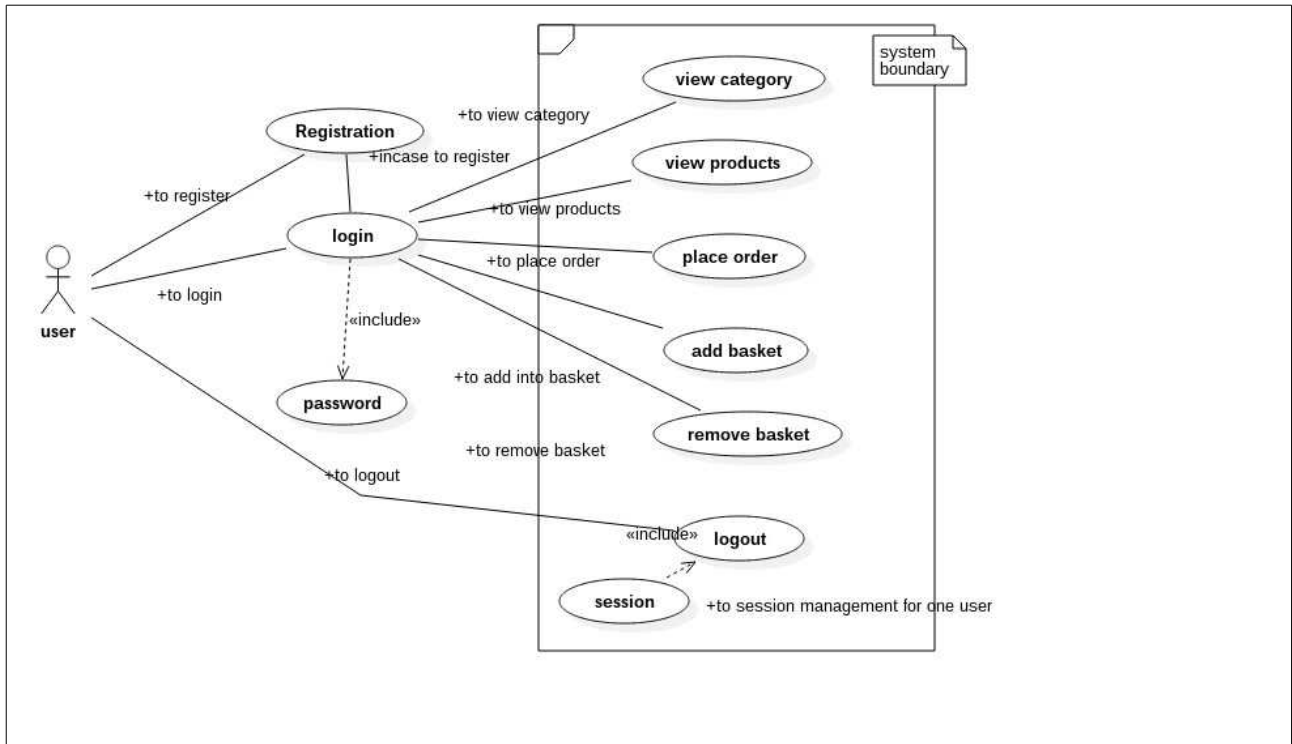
system boundary

view category

+to view category

Registration

+incase to register

view products

+to register

+to view products

login

place order

+to place order

user

+to login

«include»

add basket

+to add into basket

password

remove basket

+to remove basket

+to logout

«include»

logout

session

+to session management for one user